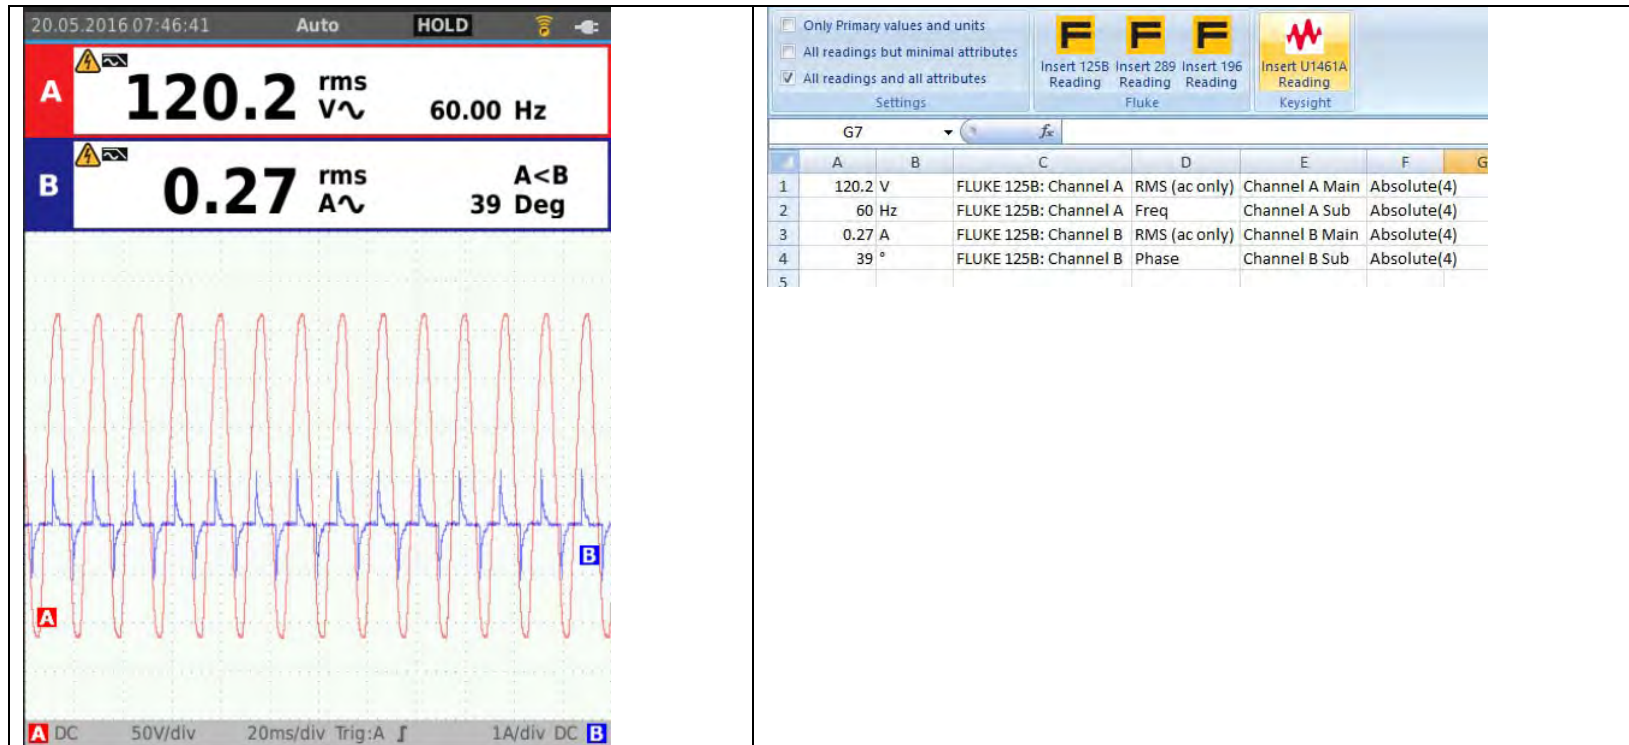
20.05.2016 07:46:41 Auto HOLD

A 120.2 rms V~ 60.00 Hz

B 0.27 rms A~ A<B 39 Deg

B

A

A DC 50V/div 20ms/div Trig:A 1A/div DC B

Only Primary values and units
All readings but minimal attributes
All readings and all attributes
Settings

Insert 125B Reading
Insert 289 Reading
Insert 196 Reading
Fluke

Insert U1461A Reading
Keysight

G7

| | A | B | C | D | E | F | G |
|---|---|---|---|---|---|---|---|
| 1 | 120.2 | V | FLUKE 125B: Channel A | RMS (ac only) | Channel A Main | Absolute(4) | |
| 2 | 60 | Hz | FLUKE 125B: Channel A | Freq | Channel A Sub | Absolute(4) | |
| 3 | 0.27 | A | FLUKE 125B: Channel B | RMS (ac only) | Channel B Main | Absolute(4) | |
| 4 | 39 | ° | FLUKE 125B: Channel B | Phase | Channel B Sub | Absolute(4) | |
| 5 | | | | | | | |